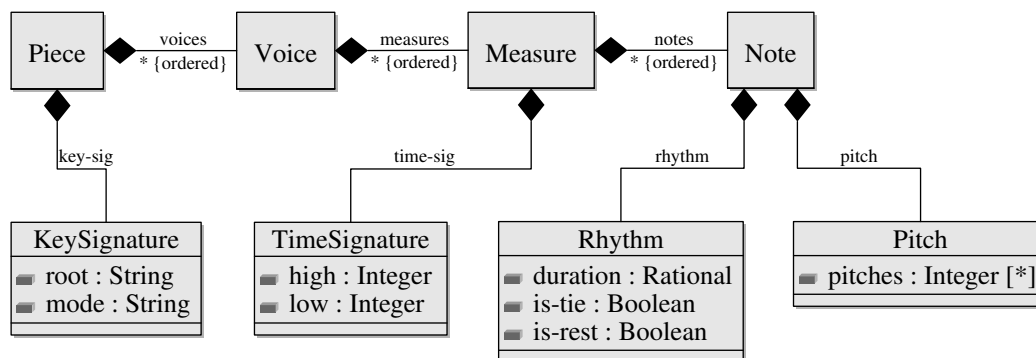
Piece

voices
* {ordered}

Voice

measures
* {ordered}

Measure

notes
* {ordered}

Note

key-sig

time-sig

rhythm

pitch

KeySignature
root : String
mode : String

TimeSignature
high : Integer
low : Integer

Rhythm
duration : Rational
is-tie : Boolean
is-rest : Boolean

Pitch
pitches : Integer [*]